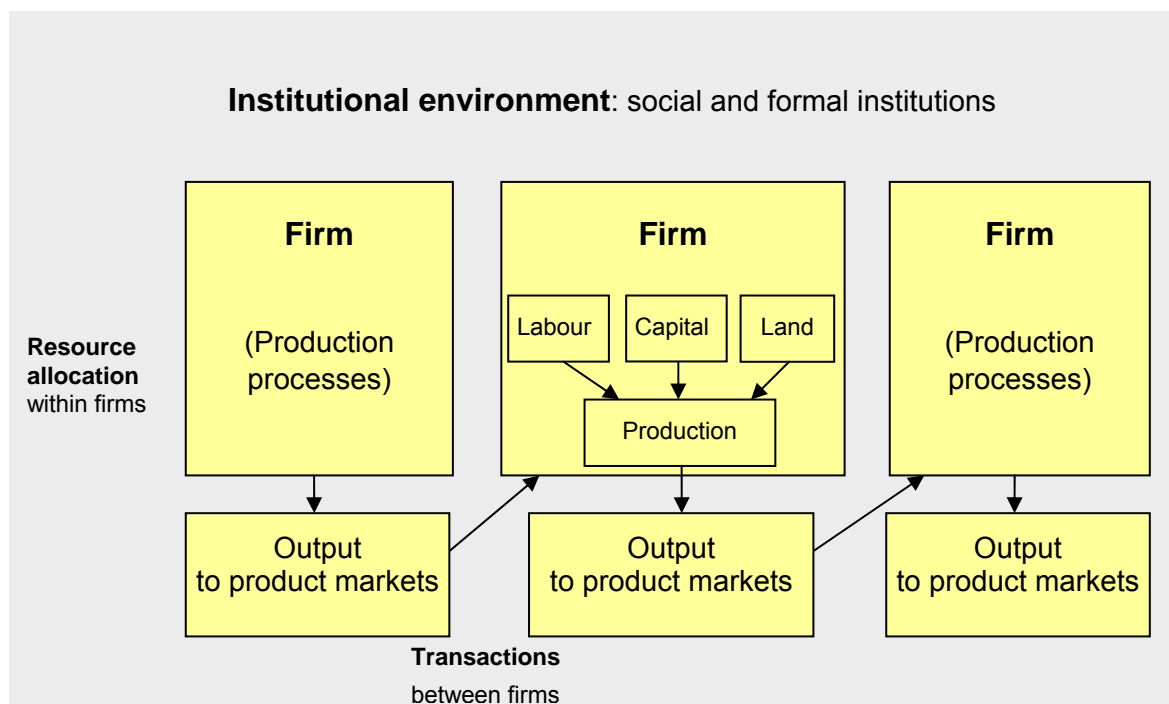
**Institutional environment**: social and formal institutions

**Resource allocation** within firms

**Firm**

(Production processes)

Output to product markets

**Firm**

Labour

Capital

Land

Production

Output to product markets

**Firm**

(Production processes)

Output to product markets

**Transactions** between firms